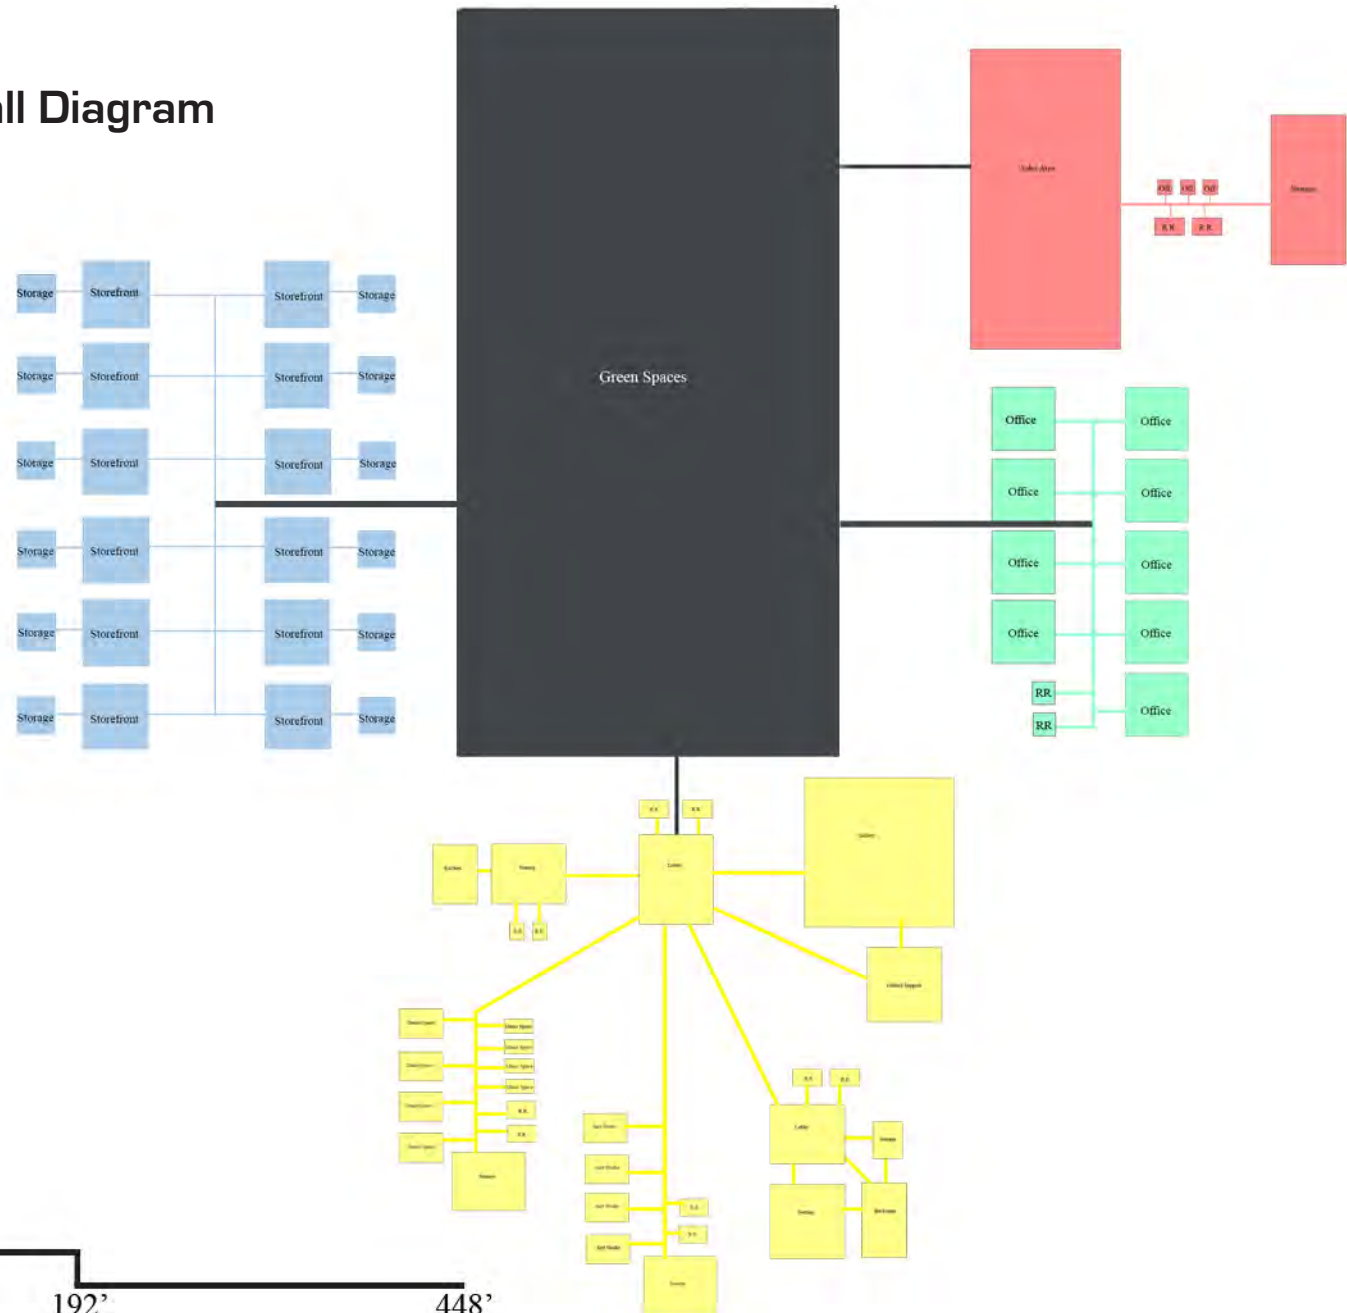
ll Diagram

Storage
Storefront
Storefront
Storage
Storage
Storefront
Storefront
Storage
Storage
Storefront
Storefront
Storage
Storage
Storefront
Storefront
Storage
Storage
Storefront
Storefront
Storage
Storage
Storefront
Storefront
Storage

Green Spaces

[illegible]
Off
Off
Off
R.R.
R.R.
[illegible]

Office
Office
Office
Office
Office
Office
Office
Office
RR
RR
Office

R.R.
R.R.
Lobby
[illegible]
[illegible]
R.R.
R.R.
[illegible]
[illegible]
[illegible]
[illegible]
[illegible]
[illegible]
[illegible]
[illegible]
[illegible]
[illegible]
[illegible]
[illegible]
R.R.
R.R.
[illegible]
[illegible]
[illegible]
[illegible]
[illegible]
R.R.
R.R.
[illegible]
R.R.
R.R.
Lobby
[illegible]
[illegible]
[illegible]
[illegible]

192'
448'